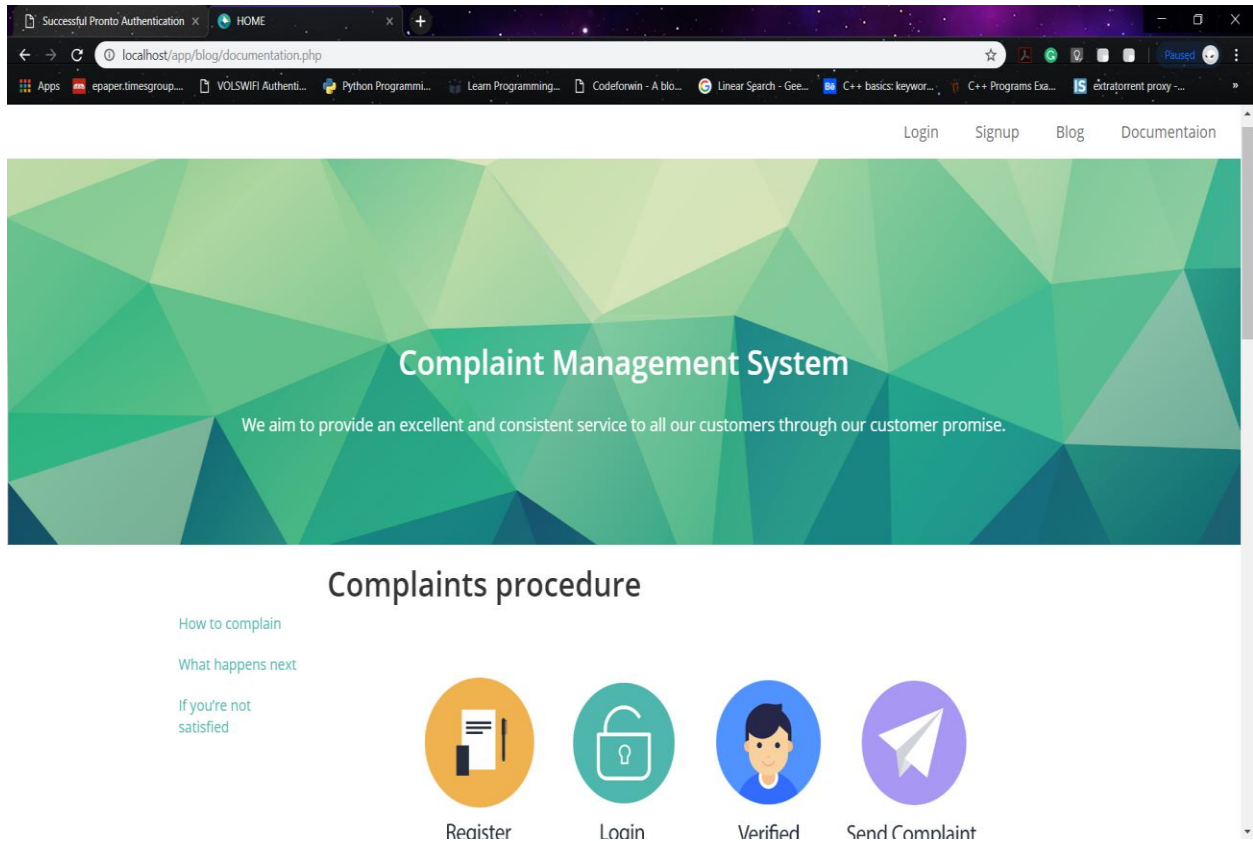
Successful Pronto Authentication ×
HOME ×
localhost/app/blog/documentation.php
Paused
Apps epaper.timesgroup.... VOLSWIFI Authenti... Python Programmi... Learn Programming... Codeforwin - A blo... Linear Search - Gee... C++ basics: keywor... C++ Programs Exa... extratorrent proxy -...

Login Signup Blog Documentaion

Complaint Management System

We aim to provide an excellent and consistent service to all our customers through our customer promise.

Complaints procedure

How to complain

What happens next

If you're not satisfied

Register Login Verified Send Complaint